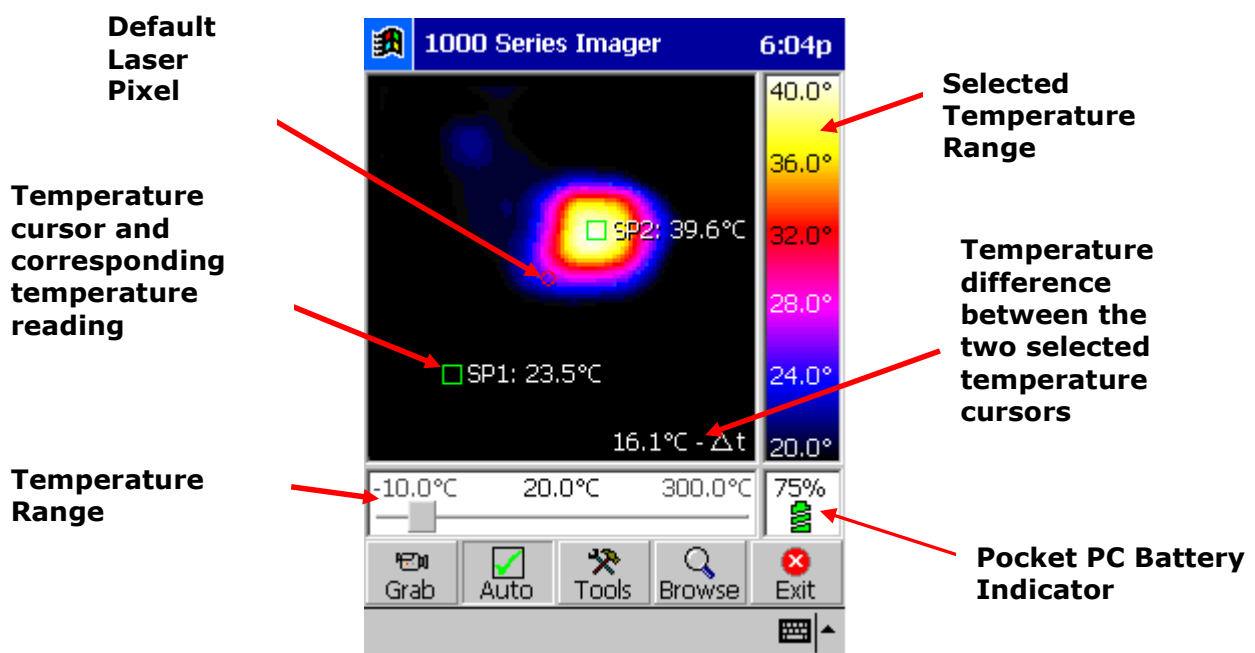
Default Laser Pixel

Temperature cursor and corresponding temperature reading

Temperature Range

1000 Series Imager 6:04p

40.0°
36.0°
32.0°
28.0°
24.0°
20.0°

SP2: 39.6°C

SP1: 23.5°C

16.1°C - Δt

-10.0°C 20.0°C 300.0°C

75%

Grab Auto Tools Browse Exit

Selected Temperature Range

Temperature difference between the two selected temperature cursors

Pocket PC Battery Indicator